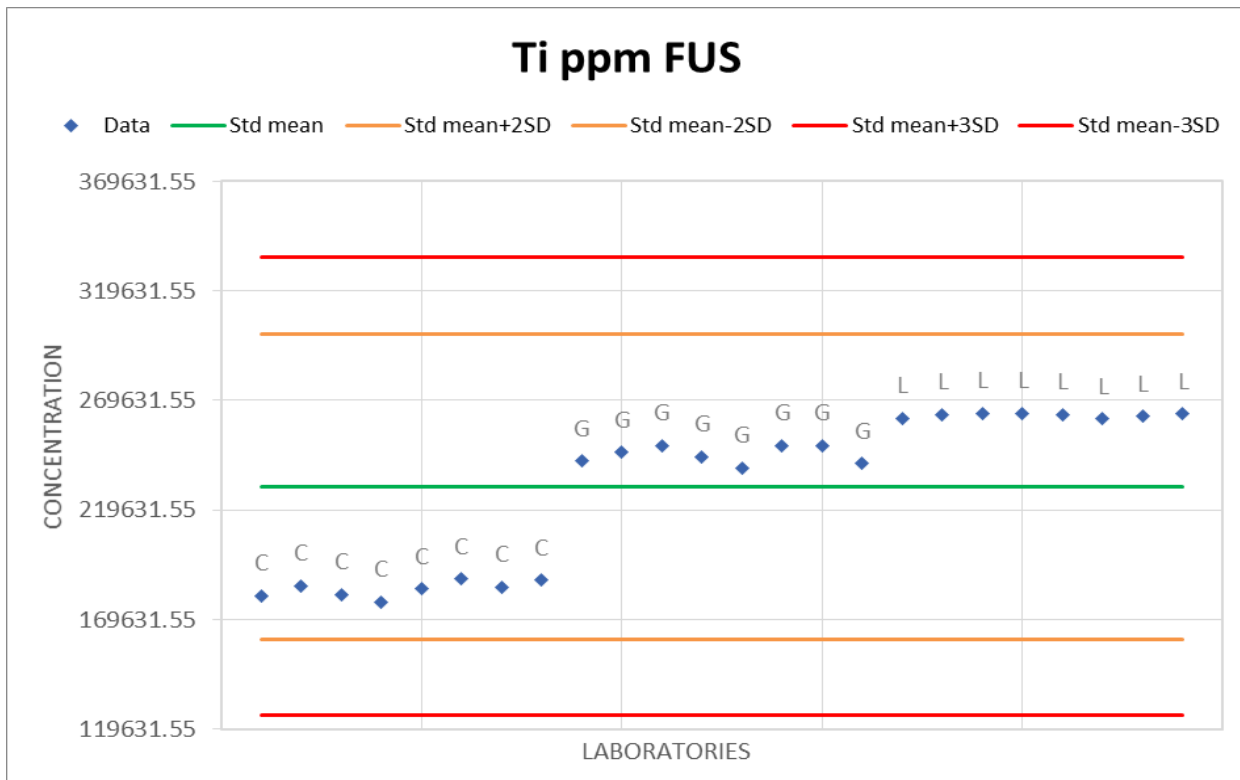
Ti ppm FUS

Data
Std mean
Std mean+2SD
Std mean-2SD
Std mean+3SD
Std mean-3SD

CONCENTRATION

369631.55
319631.55
269631.55
219631.55
169631.55
119631.55

C C C C C C C C G G G G G G G G L L L L L L L L

LABORATORIES